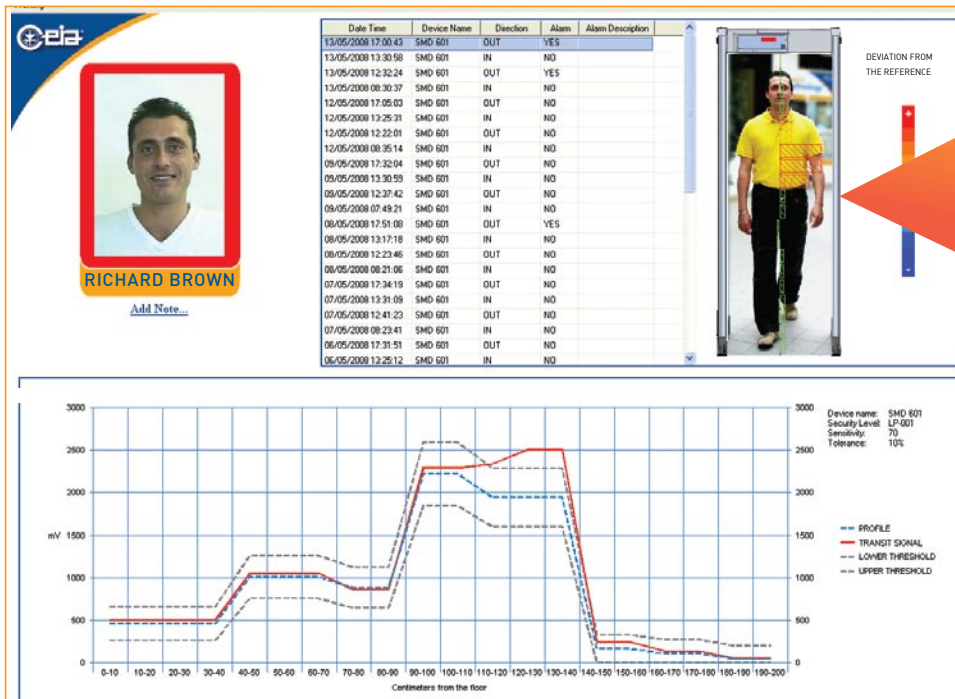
CEIA

RICHARD BROWN

Add Note...

| Date Time | Device Name | Direction | Alarm | Alarm Description |
|---|---|---|---|---|
| 13/05/2008 17:00:43 | SMD 601 | OUT | YES | |
| 13/05/2008 13:30:58 | SMD 601 | IN | NO | |
| 13/05/2008 12:32:24 | SMD 601 | OUT | YES | |
| 13/05/2008 08:30:37 | SMD 601 | IN | NO | |
| 12/05/2008 17:05:03 | SMD 601 | OUT | NO | |
| 12/05/2008 13:25:31 | SMD 601 | IN | NO | |
| 12/05/2008 12:22:01 | SMD 601 | OUT | NO | |
| 12/05/2008 08:35:14 | SMD 601 | IN | NO | |
| 09/05/2008 17:32:04 | SMD 601 | OUT | NO | |
| 09/05/2008 13:30:59 | SMD 601 | IN | NO | |
| 09/05/2008 12:37:42 | SMD 601 | OUT | NO | |
| 09/05/2008 07:49:21 | SMD 601 | IN | NO | |
| 08/05/2008 17:51:08 | SMD 601 | OUT | YES | |
| 08/05/2008 13:17:18 | SMD 601 | IN | NO | |
| 08/05/2008 12:23:46 | SMD 601 | OUT | NO | |
| 08/05/2008 08:21:06 | SMD 601 | IN | NO | |
| 07/05/2008 17:34:19 | SMD 601 | OUT | NO | |
| 07/05/2008 13:31:09 | SMD 601 | IN | NO | |
| 07/05/2008 12:41:23 | SMD 601 | OUT | NO | |
| 07/05/2008 08:23:41 | SMD 601 | IN | NO | |
| 06/05/2008 17:31:51 | SMD 601 | OUT | NO | |
| 06/05/2008 13:25:12 | SMD 601 | IN | NO | |

DEVIATION FROM THE REFERENCE

+

-

3000
2500
2000
mV 1500
1000
500
0

0-10 10-20 20-30 30-40 40-50 50-60 60-70 70-80 80-90 90-100 100-110 110-120 120-130 130-140 140-150 150-160 160-170 170-180 180-190 190-200

Centimeters from the floor

Device name: SMD 601
Security Level: LP-001
Sensitivity: 70
Tolerance: 10%

PROFILE
TRANSIT SIGNAL
LOWER THRESHOLD
UPPER THRESHOLD